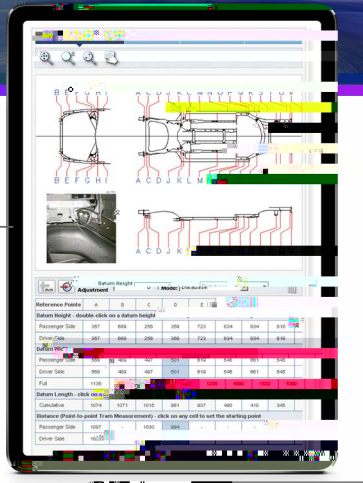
B E F G H I   A C D J K L M

B E F G H I   A C D J K L M

A C D J K

Datum Height
Adjustment
Mode:

| Reference Points | A | B | C | D | E | F | G |
|---|---|---|---|---|---|---|---|
| **Datum Height - double-click on a datum height** | | | | | | | |
| Passenger Side | 357 | 669 | 256 | 369 | 723 | 834 | 834 | 816 |
| Driver Side | 357 | 669 | 256 | 369 | 723 | 834 | 834 | 816 |
| **Datum Wi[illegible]** | | | | | | | |
| Passenger Side | 569 | 469 | 427 | 501 | 619 | 546 | 661 | 646 |
| Driver Side | 569 | 469 | 427 | 501 | 619 | 546 | 661 | 646 |
| Full | 1138 | | | | 1239 | 1090 | 1322 | 1290 |
| **Datum Length - click on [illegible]** | | | | | | | |
| Cumulative | 1074 | 1071 | 1016 | 961 | 937 | 480 | 416 | 946 |
| **Distance (Point-to-point Tram Measurement) - click on any cell to set the starting point** | | | | | | | |
| Passenger Side | 1027 | - | 1030 | 694 | - | - | - | - |
| Driver Side | 1027 | - | | | | | | |